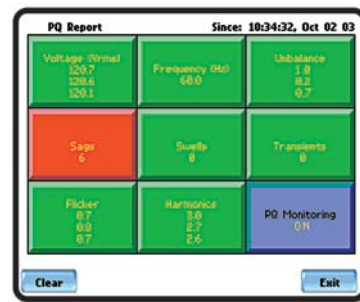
PQ Report

Since: 10:34:32, Oct 02 03

| | | |
|---|---|---|
| Voltage (Vrms) 120.7 120.6 120.1 | Frequency (Hz) 60.0 | Unbalance 1.0 0.2 0.7 |
| Sags 6 | Swells 0 | Transients 0 |
| Flicker 0.7 0.8 0.7 | Harmonics 3.0 2.7 2.6 | PQ Monitoring ON |

Clear

Exit